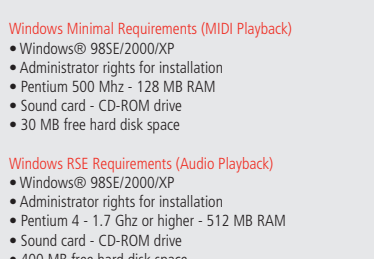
Windows Minimal Requirements (MIDI Playback)
• Windows® 98SE/2000/XP
• Administrator rights for installation
• Pentium 500 Mhz - 128 MB RAM
• Sound card - CD-ROM drive
• 30 MB free hard disk space

Windows RSE Requirements (Audio Playback)
• Windows® 98SE/2000/XP
• Administrator rights for installation
• Pentium 4 - 1.7 Ghz or higher - 512 MB RAM
• Sound card - CD-ROM drive
• 400 MB free hard disk space